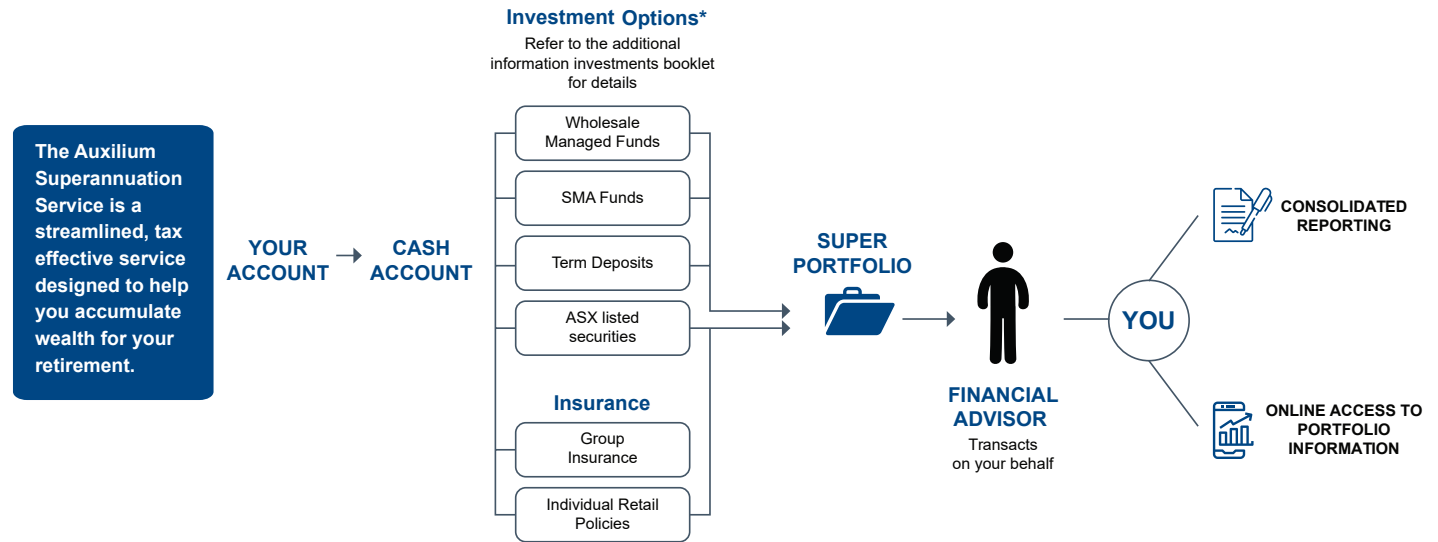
The Auxilium Superannuation Service is a streamlined, tax effective service designed to help you accumulate wealth for your retirement.

YOUR ACCOUNT

CASH ACCOUNT

Investment Options*
Refer to the additional information investments booklet for details

Wholesale Managed Funds

SMA Funds

Term Deposits

ASX listed securities

Insurance

Group Insurance

Individual Retail Policies

SUPER PORTFOLIO

FINANCIAL ADVISOR
Transacts on your behalf

YOU

CONSOLIDATED REPORTING

ONLINE ACCESS TO PORTFOLIO INFORMATION